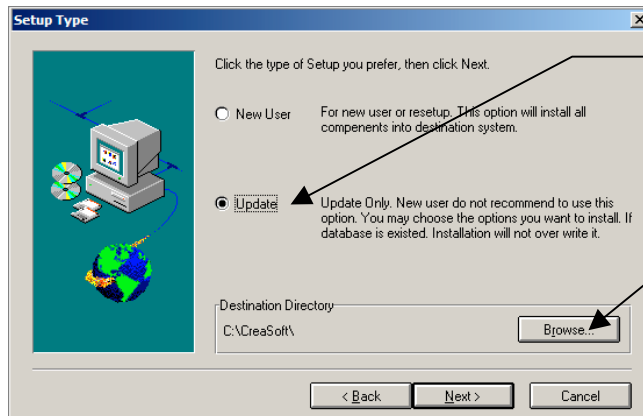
Setup Type

Click the type of Setup you prefer, then click Next.

New User

For new user or resetup. This option will install all compenents into destination system.

Update

Update Only. New user do not recommend to use this option. You may choose the options you want to install. If database is existed. Installation will not over write it.

Destination Directory

C:\CreaSoft\

Browse...

< Back

Next >

Cancel